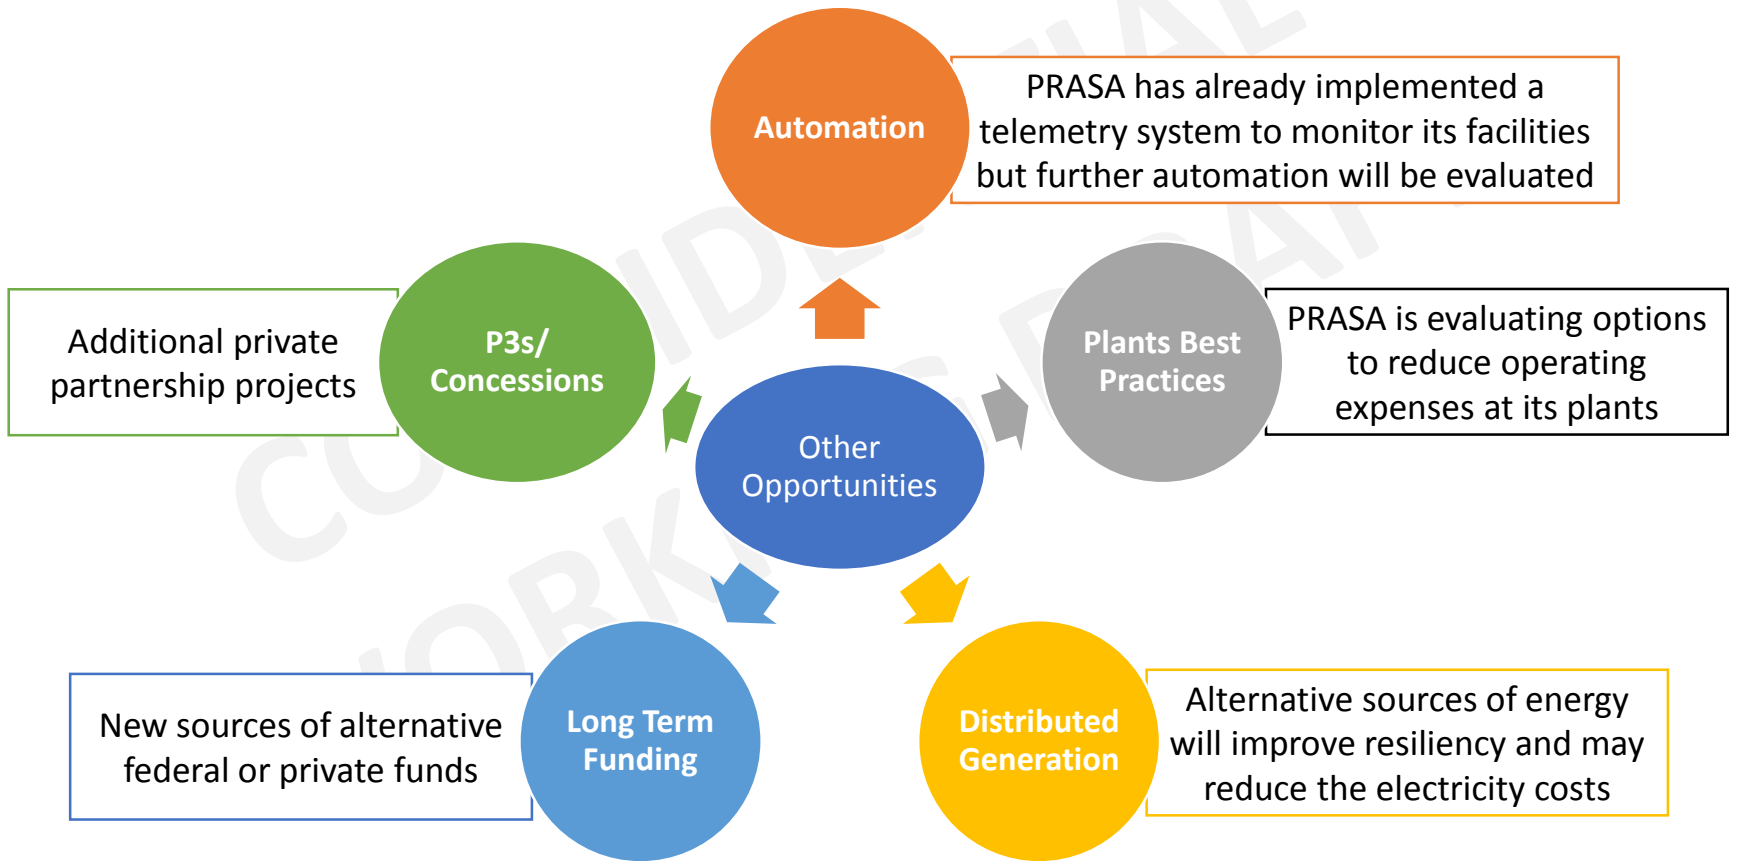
Automation

PRASA has already implemented a telemetry system to monitor its facilities but further automation will be evaluated

Additional private partnership projects

P3s/ Concessions

Other Opportunities

Plants Best Practices

PRASA is evaluating options to reduce operating expenses at its plants

New sources of alternative federal or private funds

Long Term Funding

Distributed Generation

Alternative sources of energy will improve resiliency and may reduce the electricity costs

CONFIDENTIAL WORKING DRAFT